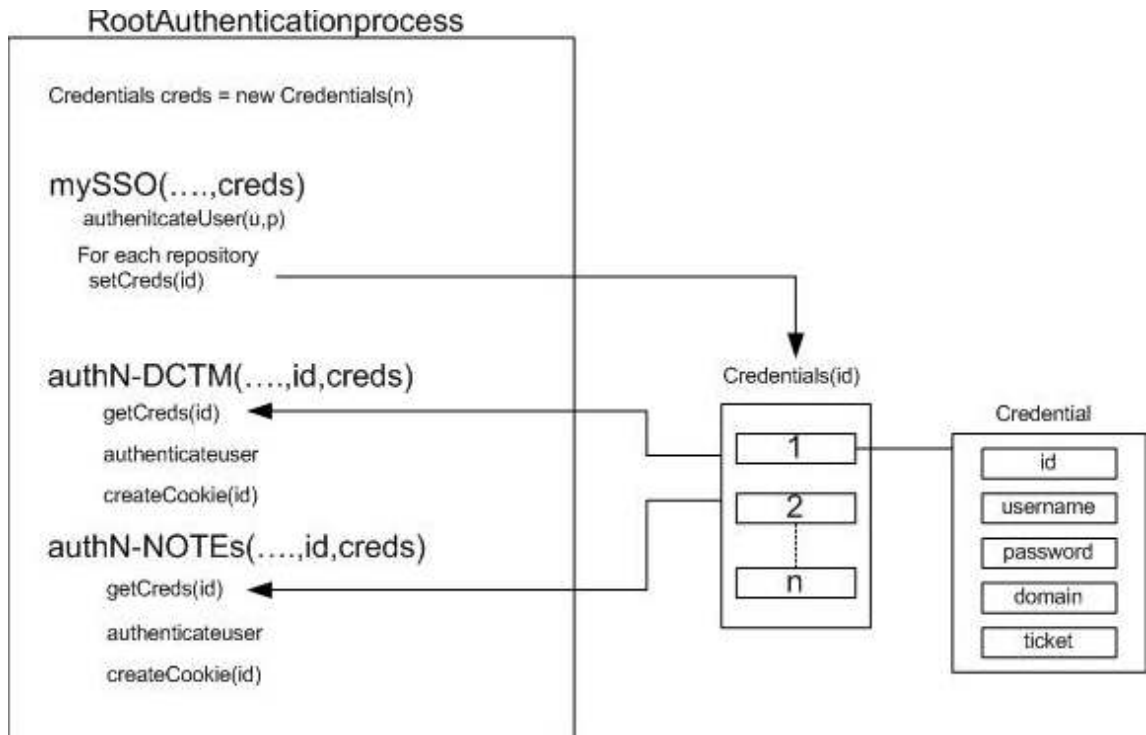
RootAuthenticationprocess

Credentials creds = new Credentials(n)

mySSO(….,creds)
authenitcateUser(u,p)
For each repository
setCreds(id)

authN-DCTM(….,id,creds)
getCreds(id)
authenticateuser
createCookie(id)

authN-NOTEs(….,id,creds)
getCreds(id)
authenticateuser
createCookie(id)

Credentials(id)
1
2
n

Credential
id
username
password
domain
ticket